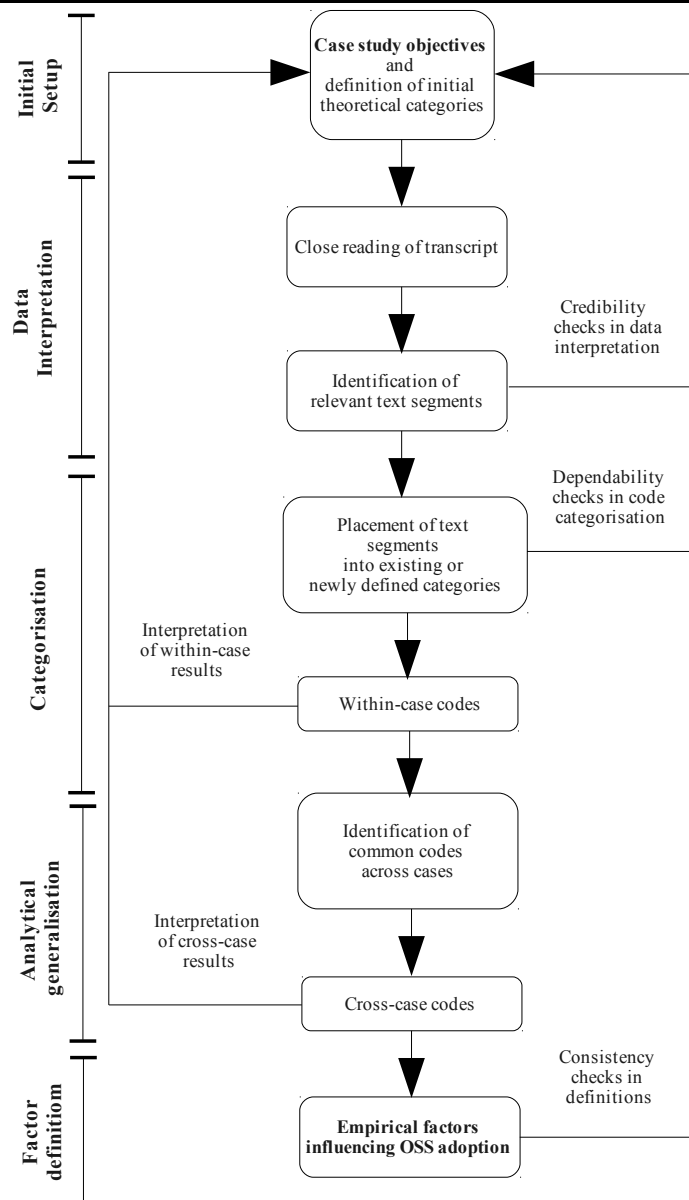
Initial Setup

Case study objectives and definition of initial theoretical categories

Data Interpretation

Close reading of transcript

Credibility checks in data interpretation

Identification of relevant text segments

Categorisation

Dependability checks in code categorisation

Placement of text segments into existing or newly defined categories

Interpretation of within-case results

Within-case codes

Analytical generalisation

Identification of common codes across cases

Interpretation of cross-case results

Cross-case codes

Factor definition

Consistency checks in definitions

Empirical factors influencing OSS adoption